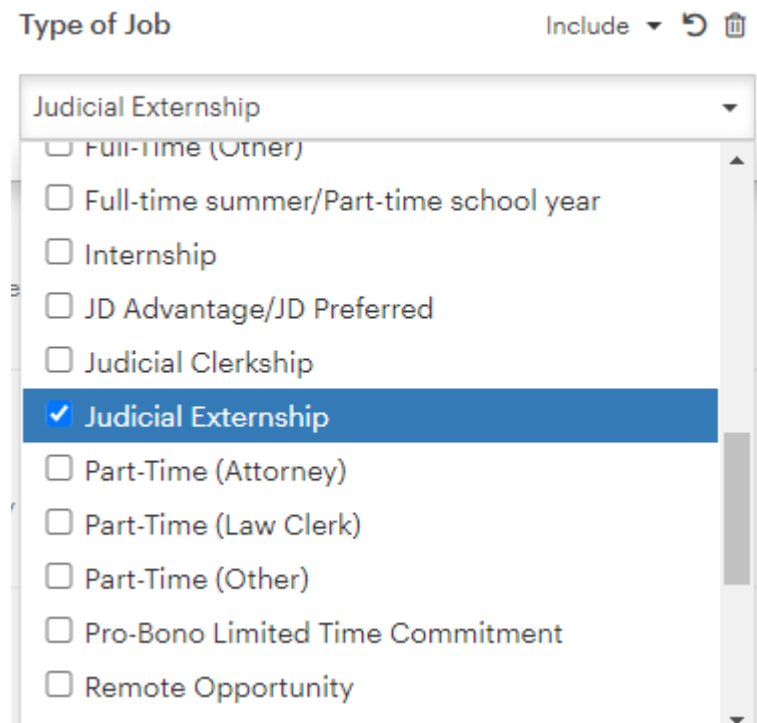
Type of Job

Include

Judicial Externship

Full-Time (Other)

Full-time summer/Part-time school year

Internship

JD Advantage/JD Preferred

Judicial Clerkship

Judicial Externship

Part-Time (Attorney)

Part-Time (Law Clerk)

Part-Time (Other)

Pro-Bono Limited Time Commitment

Remote Opportunity